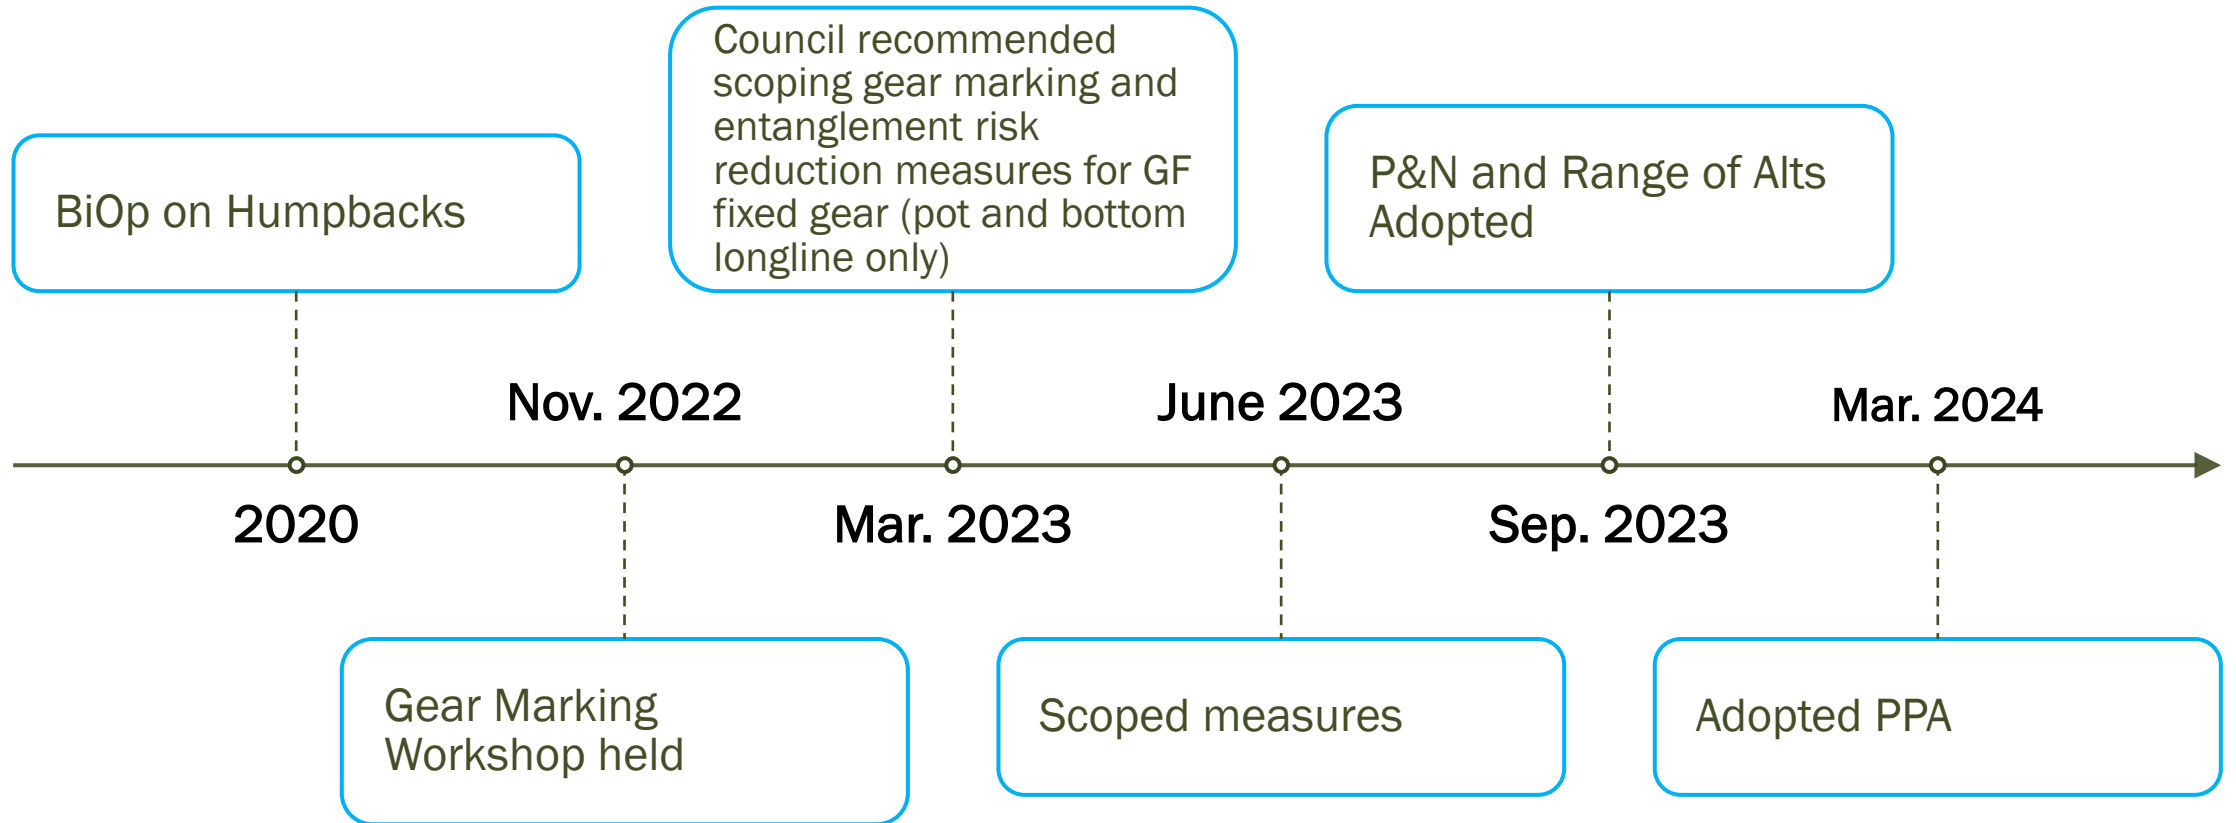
BiOp on Humpbacks

2020

Nov. 2022

Gear Marking Workshop held

Council recommended scoping gear marking and entanglement risk reduction measures for GF fixed gear (pot and bottom longline only)

Mar. 2023

June 2023

Scoped measures

P&N and Range of Alts Adopted

Sep. 2023

Mar. 2024

Adopted PPA